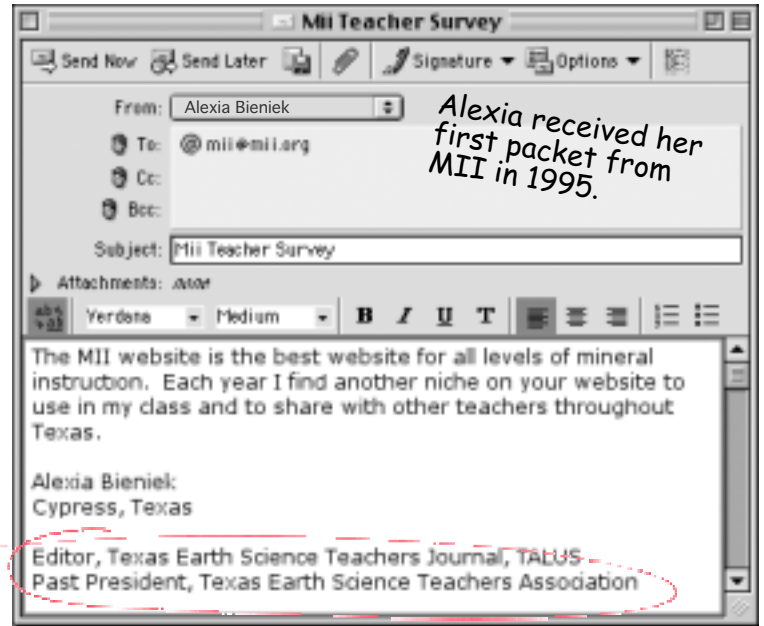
Mii Teacher Survey

Send Now Send Later Signature Options

From: Alexia Bieniek

To: mii@mii.org

Cc:

Bcc:

Alexia received her first packet from MII in 1995.

Subject: Mii Teacher Survey

Attachments: none

Verdana Medium B I U T

The MII website is the best website for all levels of mineral instruction. Each year I find another niche on your website to use in my class and to share with other teachers throughout Texas.

Alexia Bieniek
Cypress, Texas

Editor, Texas Earth Science Teachers Journal, TALUS
Past President, Texas Earth Science Teachers Association